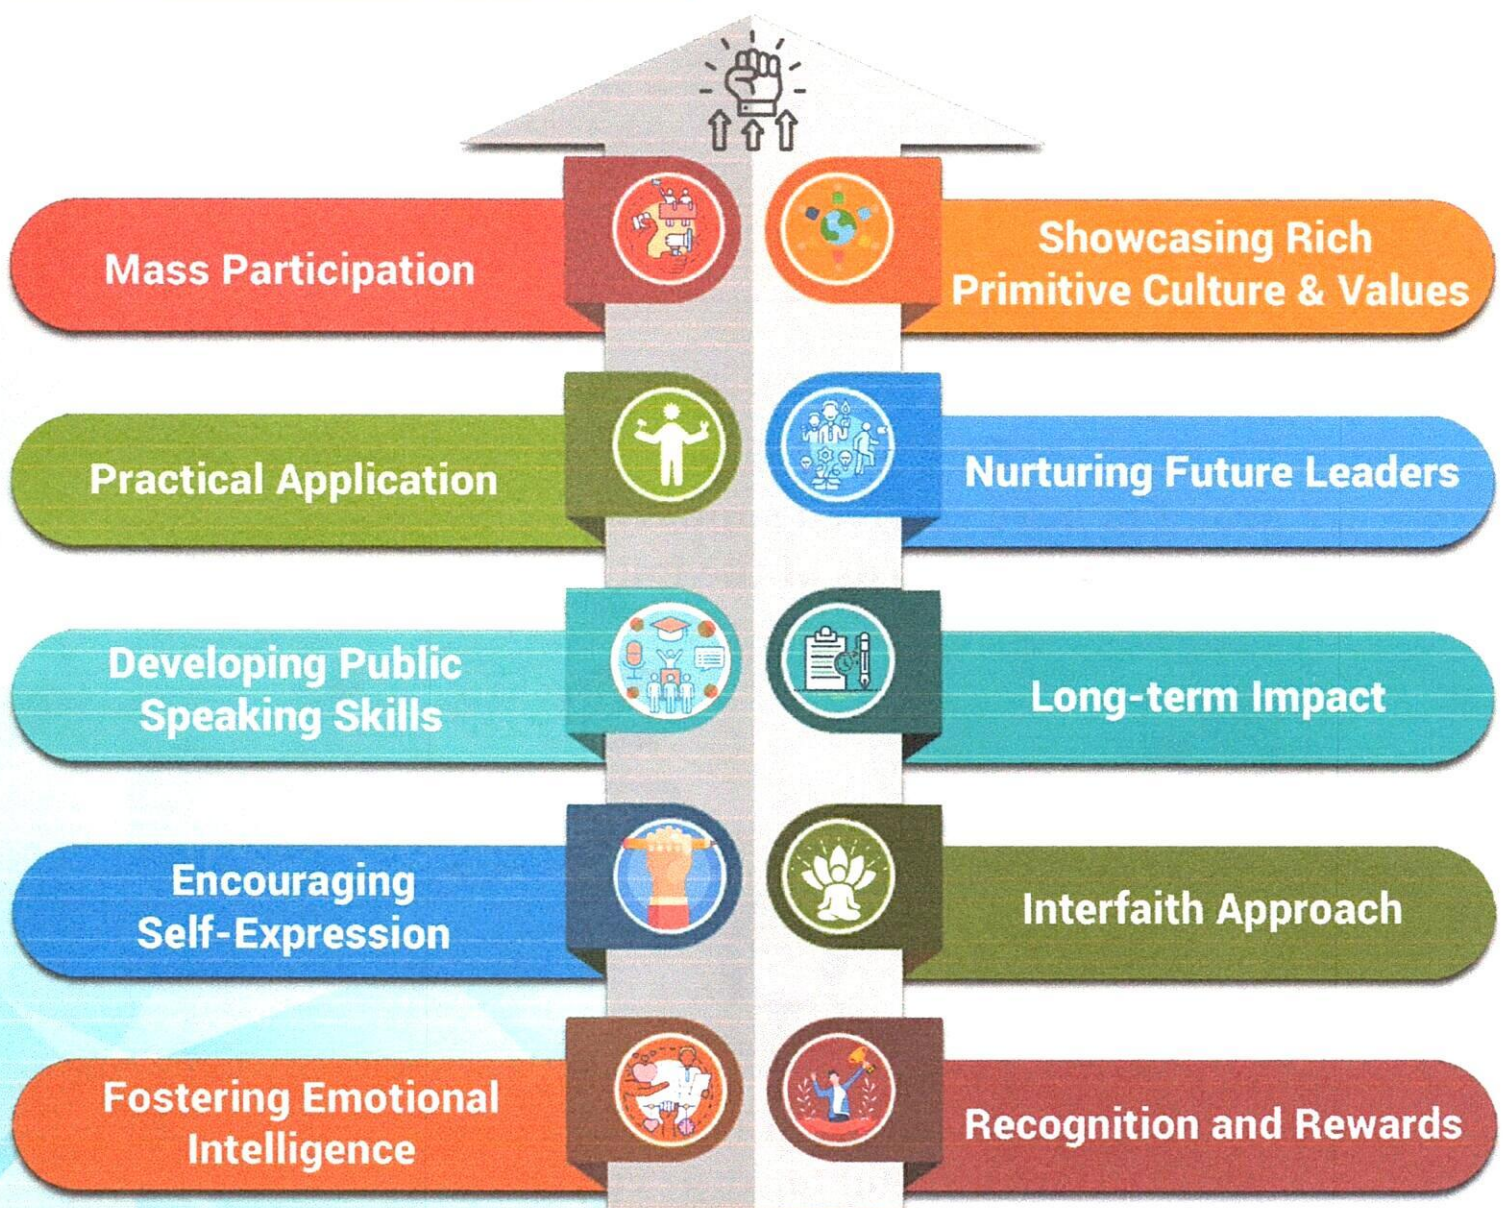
Mass Participation

Showcasing Rich Primitive Culture & Values

Practical Application

Nurturing Future Leaders

Developing Public Speaking Skills

Long-term Impact

Encouraging Self-Expression

Interfaith Approach

Fostering Emotional Intelligence

Recognition and Rewards